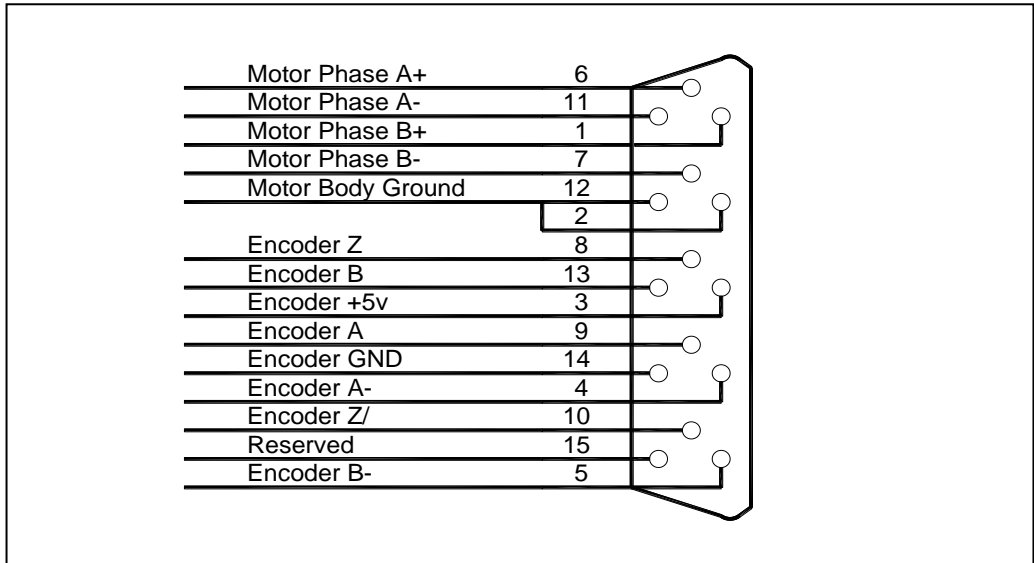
| | |
|---|---|
| Motor Phase A+ | 6 |
| Motor Phase A- | 11 |
| Motor Phase B+ | 1 |
| Motor Phase B- | 7 |
| Motor Body Ground | 12 |
| | 2 |
| Encoder Z | 8 |
| Encoder B | 13 |
| Encoder +5v | 3 |
| Encoder A | 9 |
| Encoder GND | 14 |
| Encoder A- | 4 |
| Encoder Z/ | 10 |
| Reserved | 15 |
| Encoder B- | 5 |